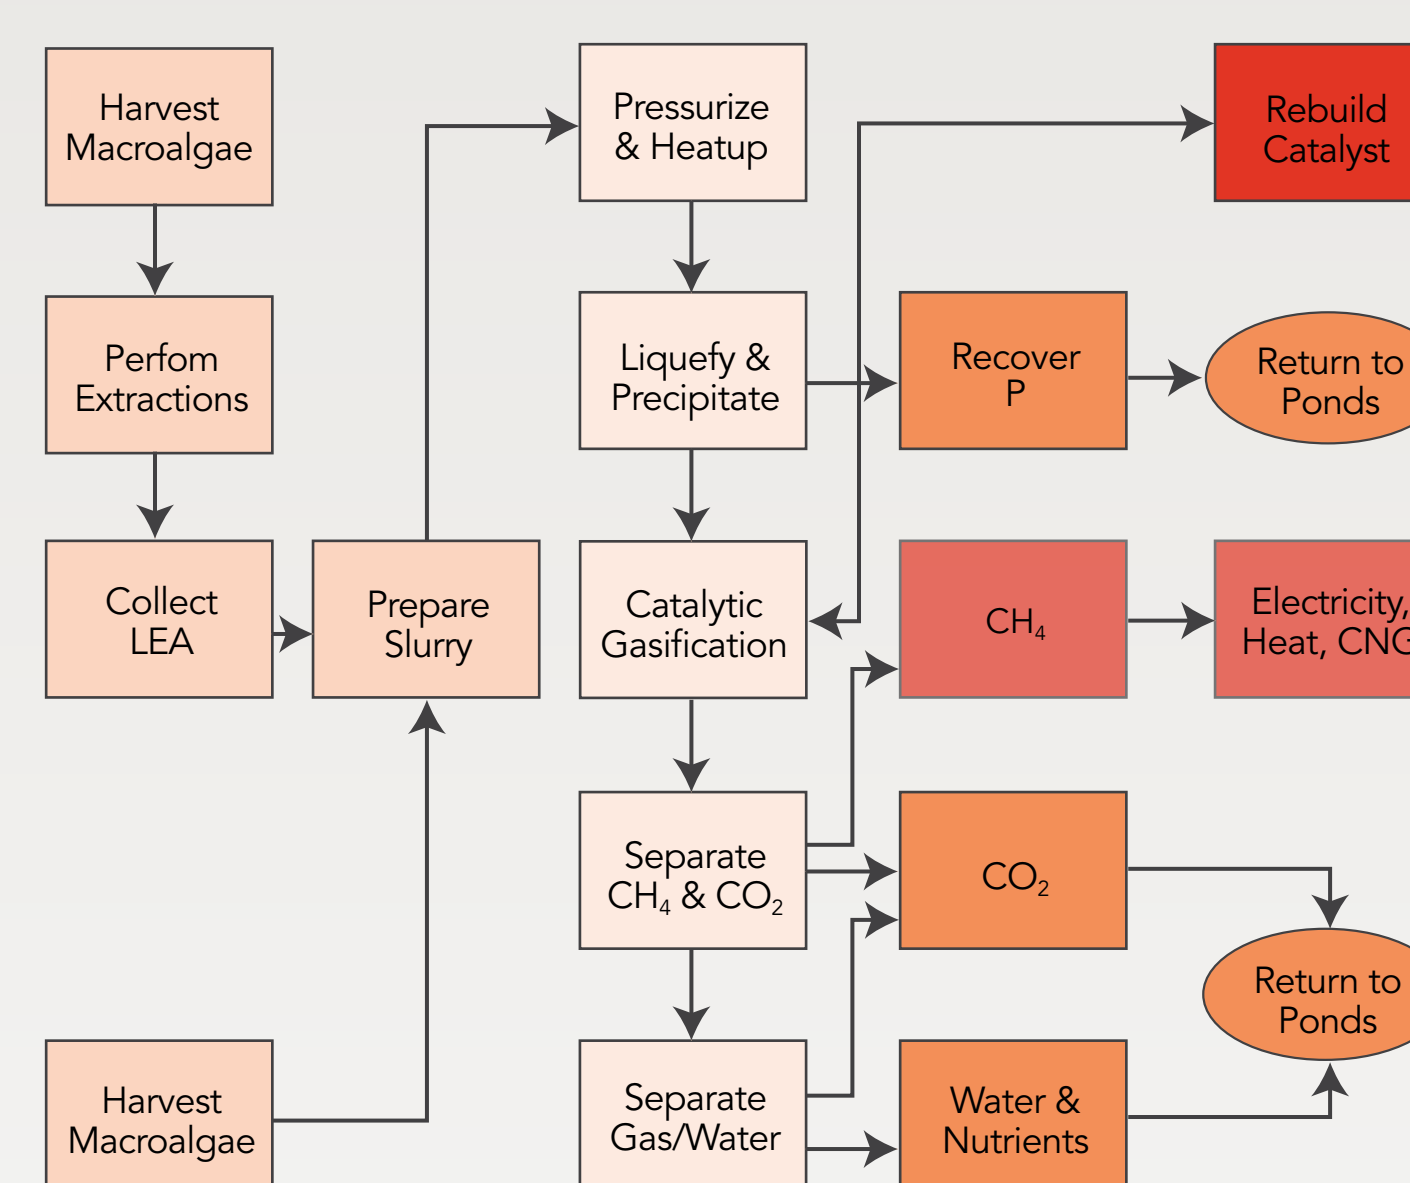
Harvest Macroalgae

Perfom Extractions

Collect LEA

Prepare Slurry

Harvest Macroalgae

Pressurize & Heatup

Liquefy & Precipitate

Catalytic Gasification

Separate $CH_4$ & $CO_2$

Separate Gas/Water

Rebuild Catalyst

Recover P

Return to Ponds

$CH_4$

Electricity, Heat, CN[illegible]

$CO_2$

Return to Ponds

Water & Nutrients